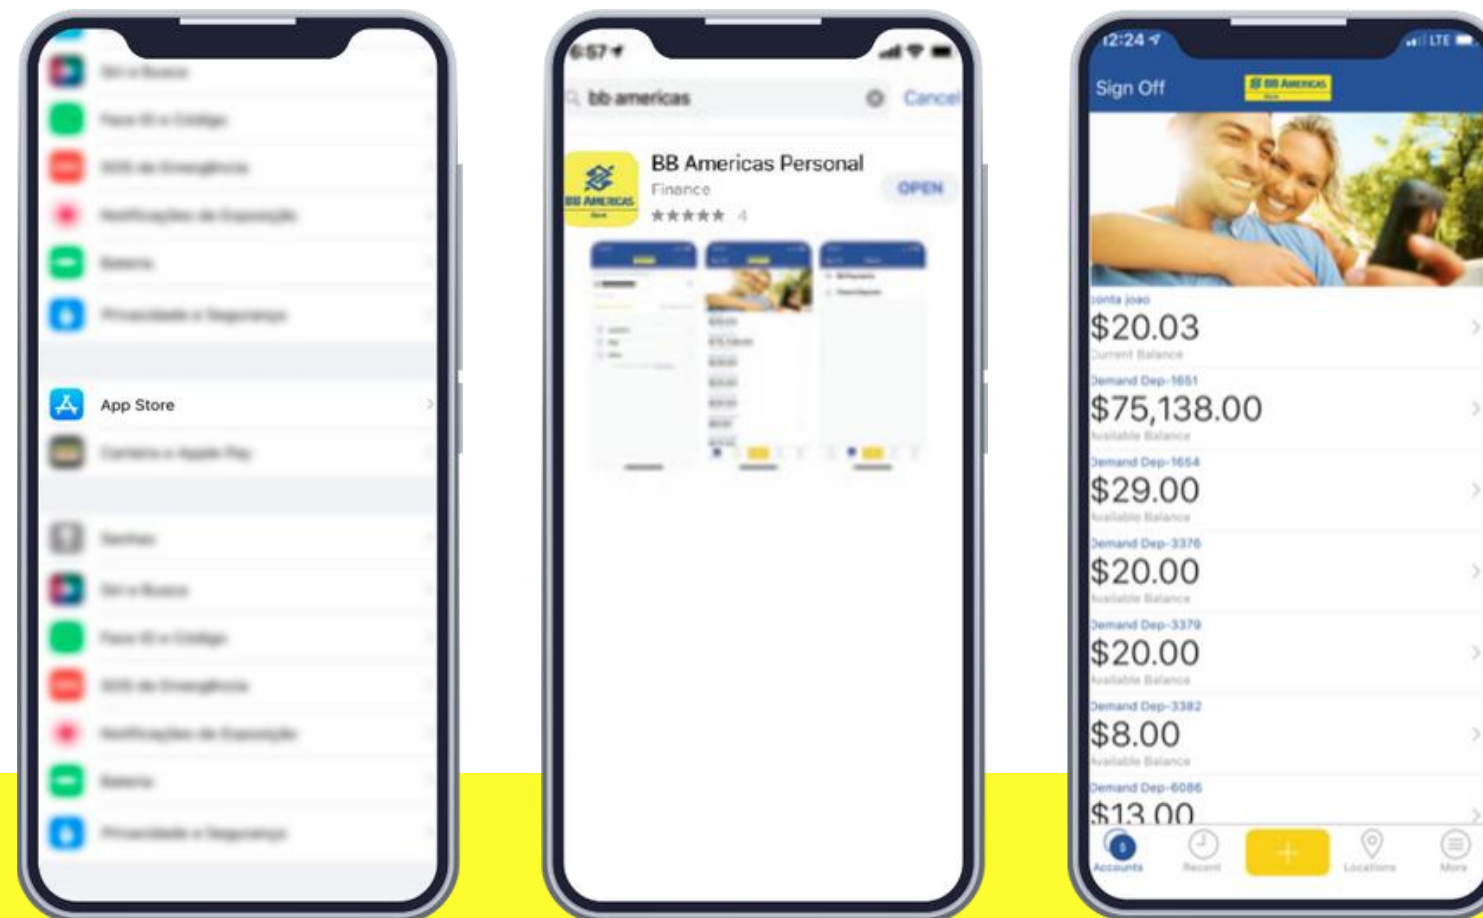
App Store

6:57

bb americas

Cancel

BB Americas Personal
Finance
★★★★★ 4
OPEN

BB AMERICAS

12:24

LTE

Sign Off

BB AMERICAS

conta joao
$20.03
Current Balance

Demand Dep-1651
$75,138.00
Available Balance

Demand Dep-1654
$29.00
Available Balance

Demand Dep-3376
$20.00
Available Balance

Demand Dep-3379
$20.00
Available Balance

Demand Dep-3382
$8.00
Available Balance

Demand Dep-6086
$13.00

Accounts
Recent
Locations
More